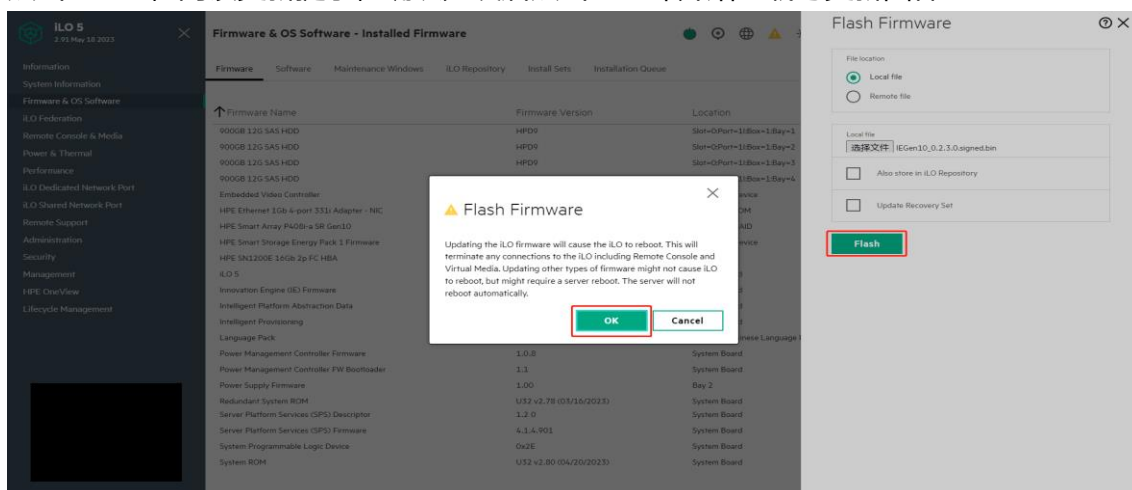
iLO 5
2.91 May 18 2023

Information
System Information
Firmware & OS Software
iLO Federation
Remote Console & Media
Power & Thermal
Performance
iLO Dedicated Network Port
iLO Shared Network Port
Remote Support
Administration
Security
Management
HPE OneView
Lifecycle Management

Firmware & OS Software - Installed Firmware

Firmware Software Maintenance Windows iLO Repository Install Sets Installation Queue

| Firmware Name | Firmware Version | Location |
|---|---|---|
| 900GB 12G SAS HDD | HPD9 | Slot=0:Port=1I:Box=1:Bay=1 |
| 900GB 12G SAS HDD | HPD9 | Slot=0:Port=1I:Box=1:Bay=2 |
| 900GB 12G SAS HDD | HPD9 | Slot=0:Port=1I:Box=1:Bay=3 |
| 900GB 12G SAS HDD | HPD9 | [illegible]Box=1:Bay=4 |
| Embedded Video Controller | | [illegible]evice |
| HPE Ethernet 1Gb 4-port 331i Adapter - NIC | | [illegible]OM |
| HPE Smart Array P408i-a SR Gen10 | | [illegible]AID |
| HPE Smart Storage Energy Pack 1 Firmware | | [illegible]evice |
| HPE SN1200E 16Gb 2p FC HBA | | |
| iLO 5 | | |
| Innovation Engine (IE) Firmware | | |
| Intelligent Platform Abstraction Data | | |
| Intelligent Provisioning | | |
| Language Pack | | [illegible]nese Language |
| Power Management Controller Firmware | 1.0.8 | System Board |
| Power Management Controller FW Bootloader | 1.1 | System Board |
| Power Supply Firmware | 1.00 | Bay 2 |
| Redundant System ROM | U32 v2.78 (03/16/2023) | System Board |
| Server Platform Services (SPS) Descriptor | 1.2.0 | System Board |
| Server Platform Services (SPS) Firmware | 4.1.4.901 | System Board |
| System Programmable Logic Device | 0x2E | System Board |
| System ROM | U32 v2.80 (04/20/2023) | System Board |

Flash Firmware

Updating the iLO firmware will cause the iLO to reboot. This will terminate any connections to the iLO including Remote Console and Virtual Media. Updating other types of firmware might not cause iLO to reboot, but might require a server reboot. The server will not reboot automatically.

OK Cancel

Flash Firmware

File location
Local file
Remote file

Local file
选择文件 IEGen10_0.2.3.0.signed.bin

Also store in iLO Repository

Update Recovery Set

Flash